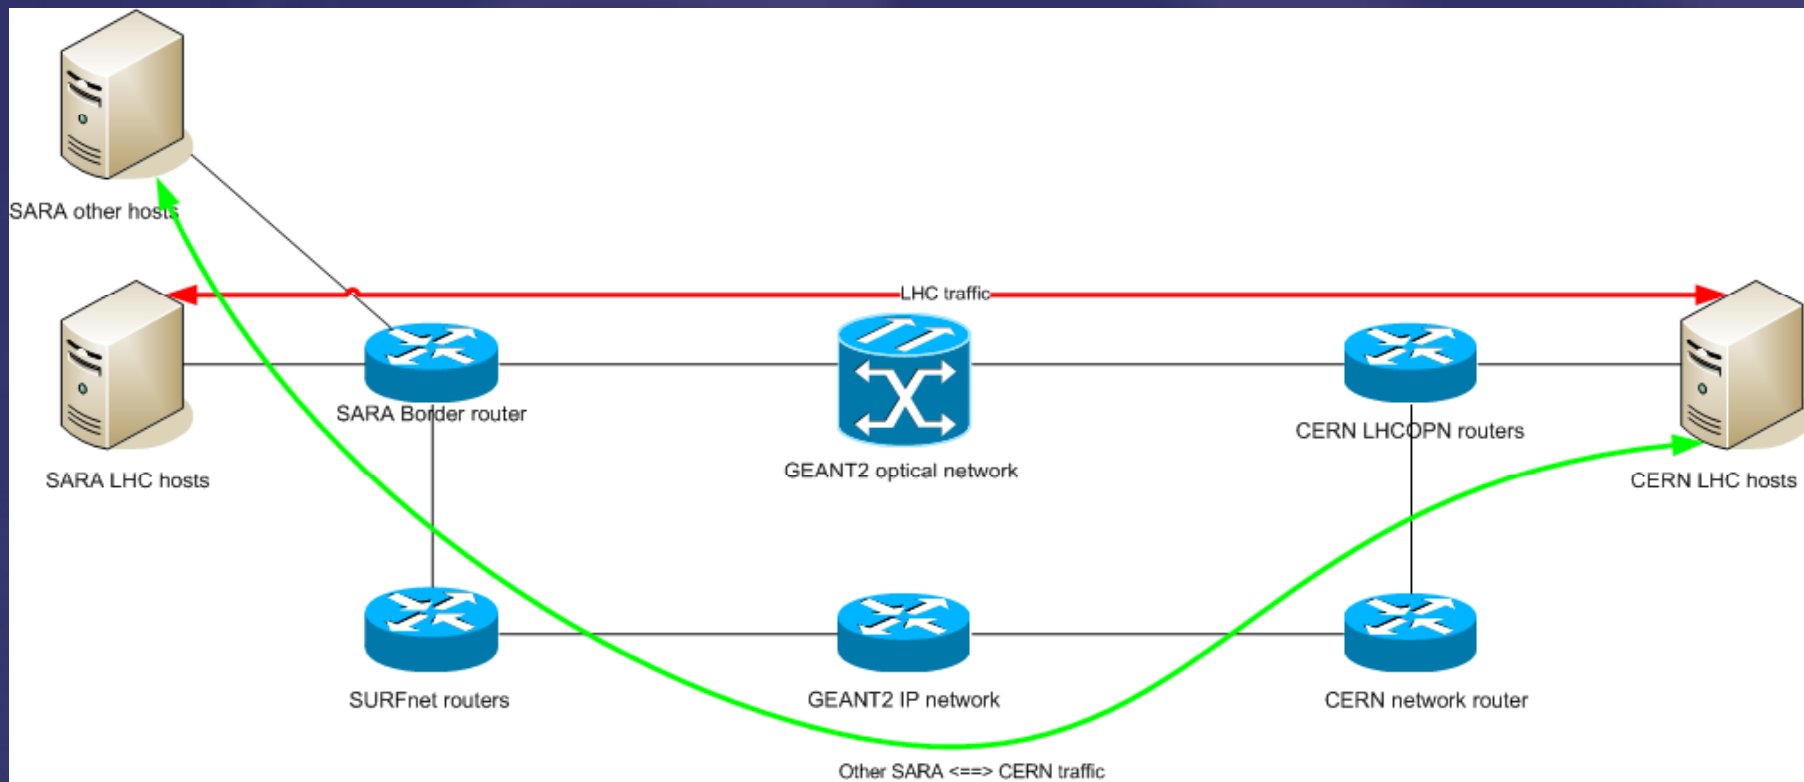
SARA other hosts

LHC traffic

SARA LHC hosts

SARA Border router

GEANT2 optical network

CERN LHCOPN routers

CERN LHC hosts

SURFnet routers

GEANT2 IP network

CERN network router

Other SARA <==> CERN traffic